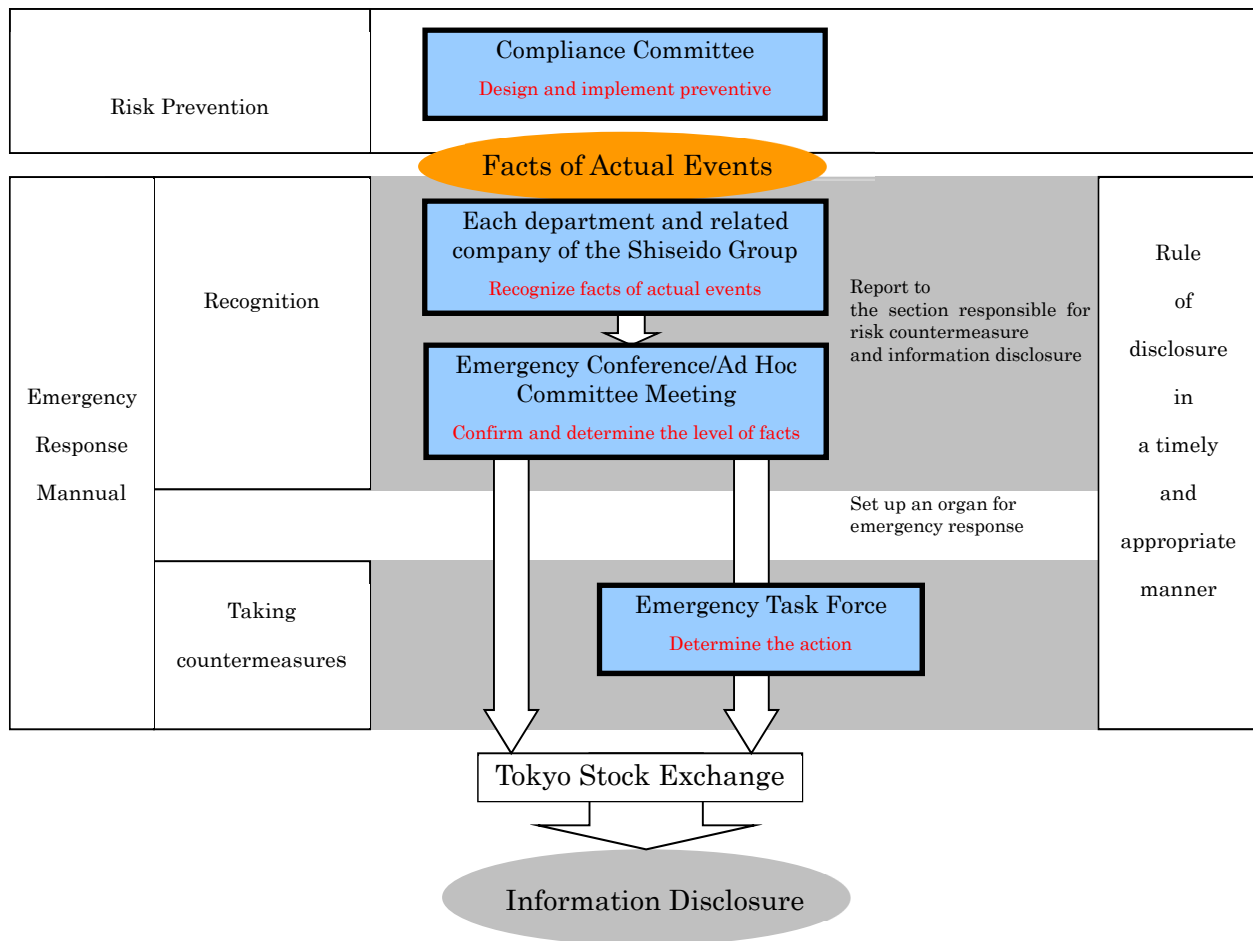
Risk Prevention

Compliance Committee

Design and implement preventive

Facts of Actual Events

Emergency Response Mannual

Recognition

Each department and related company of the Shiseido Group

Recognize facts of actual events

Report to the section responsible for risk countermeasure and information disclosure

Emergency Conference/Ad Hoc Committee Meeting

Confirm and determine the level of facts

Set up an organ for emergency response

Taking countermeasures

Emergency Task Force

Determine the action

Rule of disclosure in a timely and appropriate manner

Tokyo Stock Exchange

Information Disclosure